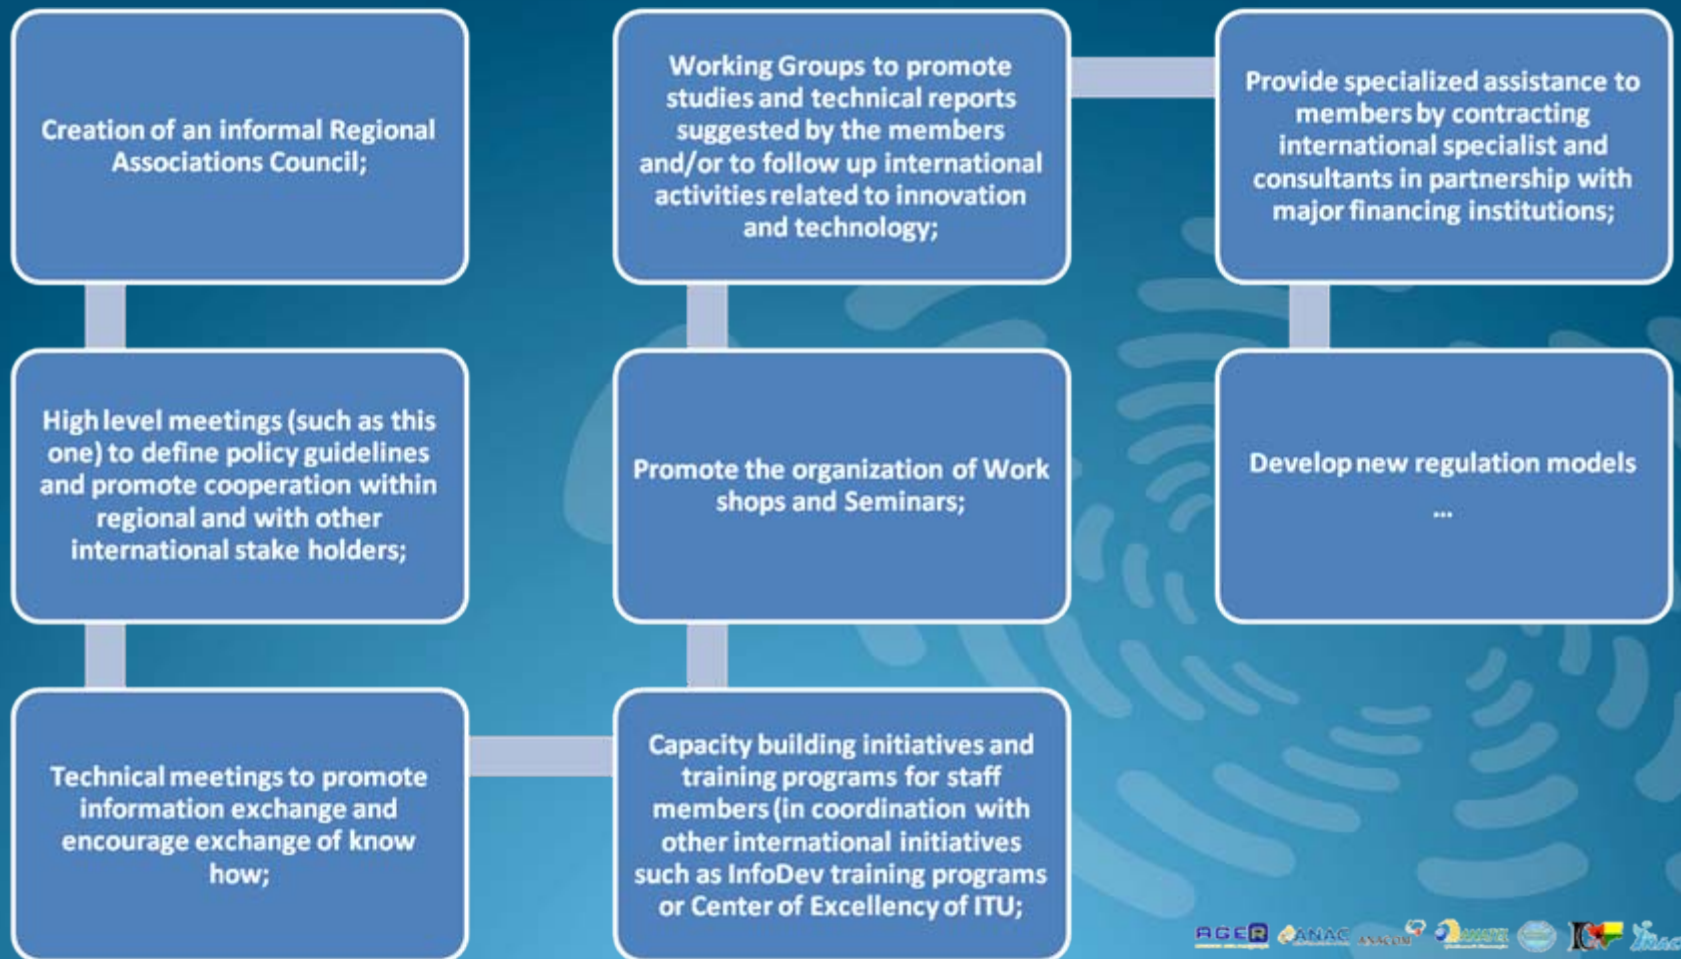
Creation of an informal Regional Associations Council;

High level meetings (such as this one) to define policy guidelines and promote cooperation within regional and with other international stake holders;

Technical meetings to promote information exchange and encourage exchange of know how;

Capacity building initiatives and training programs for staff members (in coordination with other international initiatives such as InfoDev training programs or Center of Excellency of ITU;

Promote the organization of Work shops and Seminars;

Working Groups to promote studies and technical reports suggested by the members and/or to follow up international activities related to innovation and technology;

Provide specialized assistance to members by contracting international specialist and consultants in partnership with major financing institutions;

Develop new regulation models
...

AGER ANAC ANACOM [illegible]